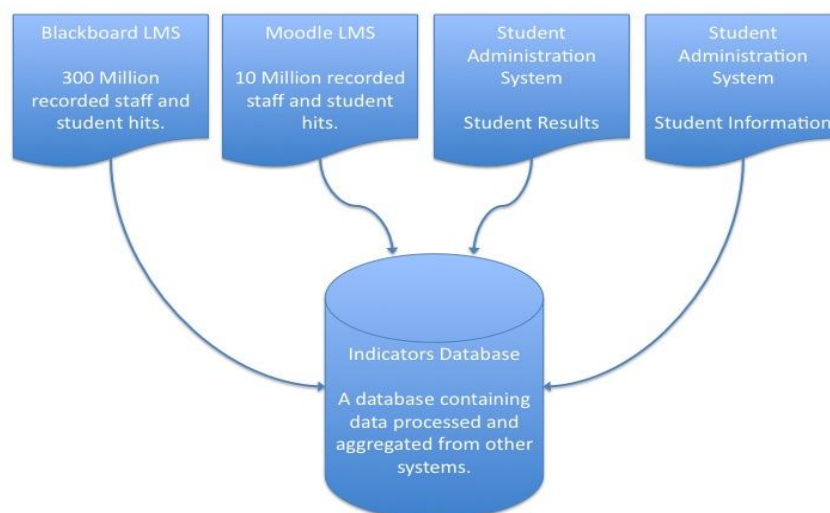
Blackboard LMS

300 Million recorded staff and student hits.

Moodle LMS

10 Million recorded staff and student hits.

Student Administration System

Student Results

Student Administration System

Student Information

Indicators Database

A database containing data processed and aggregated from other systems.